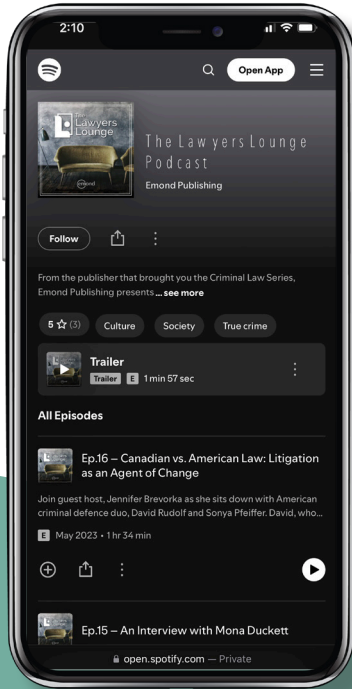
2:10

Open App

The Lawyers Lounge

emond

The Law yers Lounge Podcast

Emond Publishing

Follow

From the publisher that brought you the Criminal Law Series, Emond Publishing presents ... see more

5 ☆ (3) Culture Society True crime

Trailer

Trailer E 1 min 57 sec

All Episodes

Ep.16 – Canadian vs. American Law: Litigation as an Agent of Change

Join guest host, Jennifer Brevorka as she sits down with American criminal defence duo, David Rudolf and Sonya Pfeiffer. David, who...

E May 2023 • 1 hr 34 min

Ep.15 – An Interview with Mona Duckett

open.spotify.com — Private